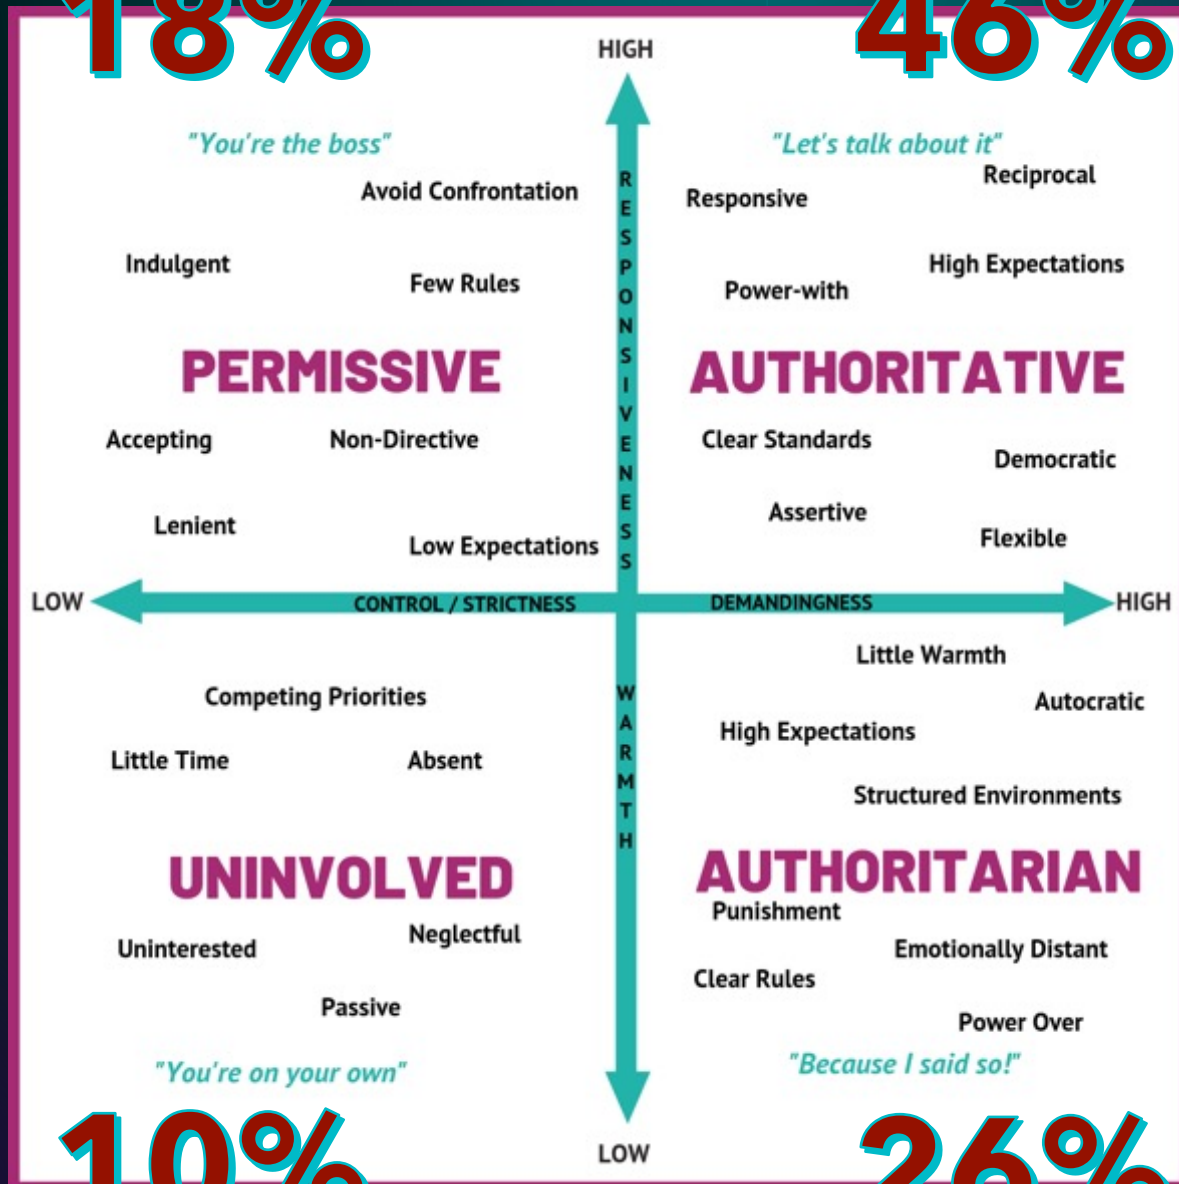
18%

46%

HIGH

"You're the boss"

Avoid Confrontation

Indulgent

Few Rules

PERMISSIVE

Accepting

Non-Directive

Lenient

Low Expectations

RESPONSIVENESS

"Let's talk about it"

Reciprocal

Responsive

High Expectations

Power-with

AUTHORITATIVE

Clear Standards

Democratic

Assertive

Flexible

LOW

CONTROL / STRICTNESS

DEMANDINGNESS

HIGH

Little Warmth

Competing Priorities

Autocratic

High Expectations

Little Time

Absent

Structured Environments

WARMTH

UNINVOLVED

AUTHORITARIAN

Punishment

Uninterested

Neglectful

Emotionally Distant

Clear Rules

Passive

Power Over

"You're on your own"

"Because I said so!"

10%

LOW

26%